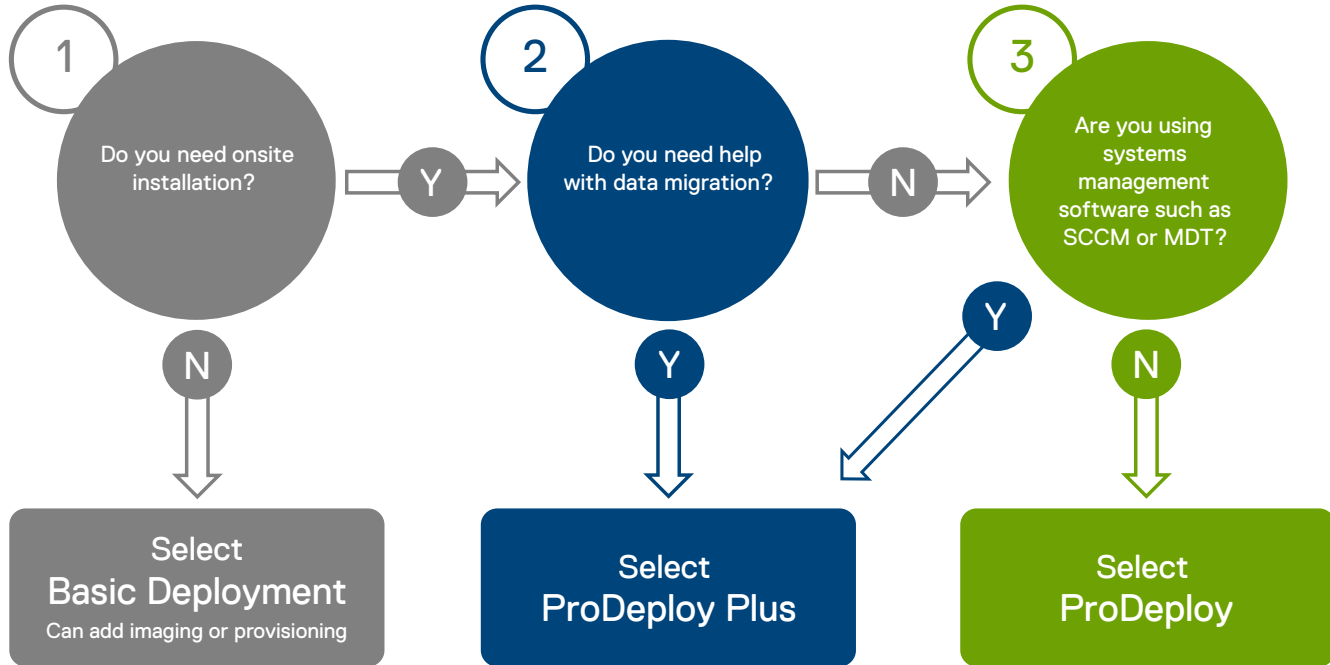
1

Do you need onsite installation?

Y

2

Do you need help with data migration?

N

3

Are you using systems management software such as SCCM or MDT?

N

Y

Y

N

Select
Basic Deployment
Can add imaging or provisioning

Select
ProDeploy Plus

Select
ProDeploy